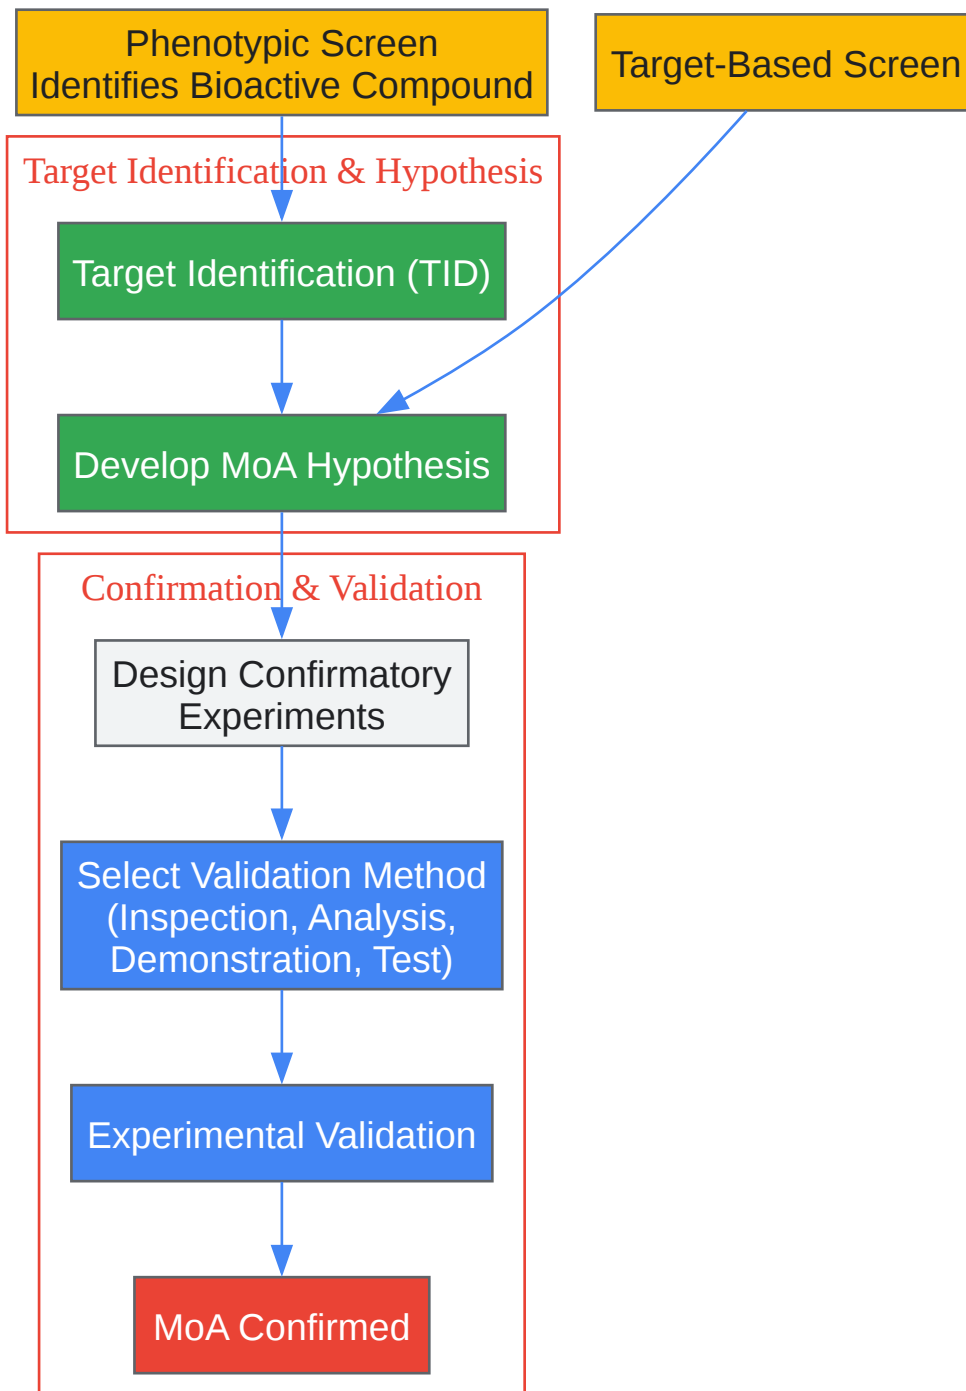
Phenotypic Screen Identifies Bioactive Compound

Target-Based Screen

Target Identification & Hypothesis

Target Identification (TID)

Develop MoA Hypothesis

Confirmation & Validation

Design Confirmatory Experiments

Select Validation Method (Inspection, Analysis, Demonstration, Test)

Experimental Validation

MoA Confirmed